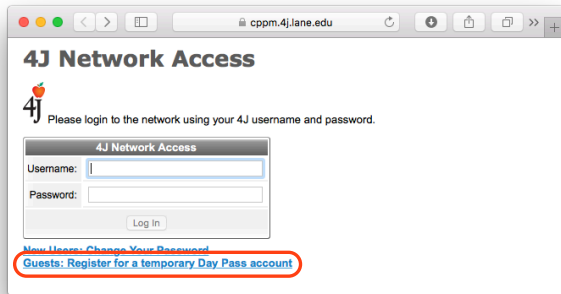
cppm.4j.lane.edu

4J Network Access

4J Please login to the network using your 4J username and password.

4J Network Access

Username:

Password:

Log in

New Users: Change Your Password

Guests: Register for a temporary Day Pass account